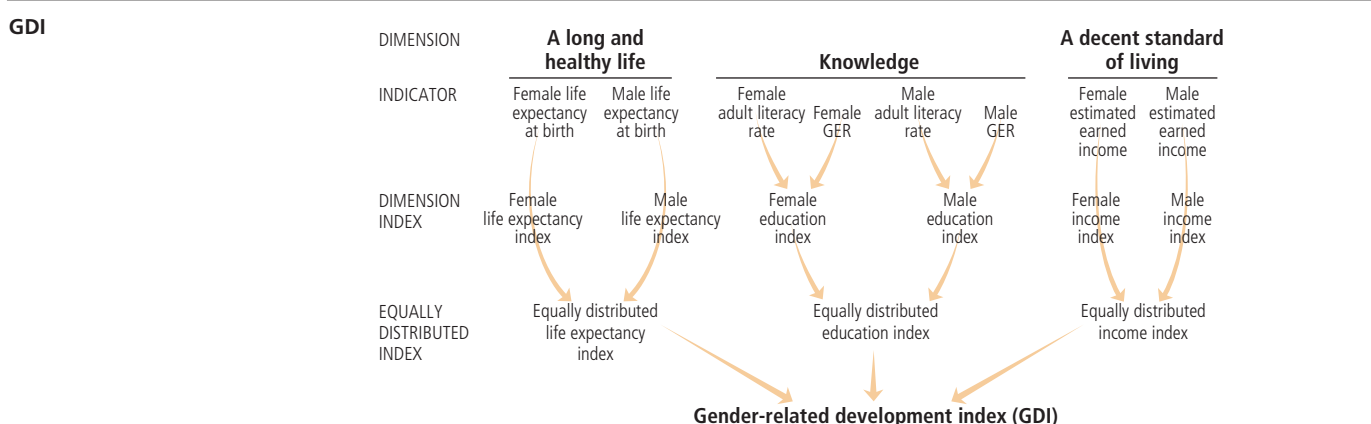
GDI

DIMENSION

A long and healthy life

Knowledge

A decent standard of living

INDICATOR

Female life expectancy at birth

Male life expectancy at birth

Female adult literacy rate

Female GER

Male adult literacy rate

Male GER

Female estimated earned income

Male estimated earned income

DIMENSION INDEX

Female life expectancy index

Male life expectancy index

Female education index

Male education index

Female income index

Male income index

EQUALLY DISTRIBUTED INDEX

Equally distributed life expectancy index

Equally distributed education index

Equally distributed income index

Gender-related development index (GDI)